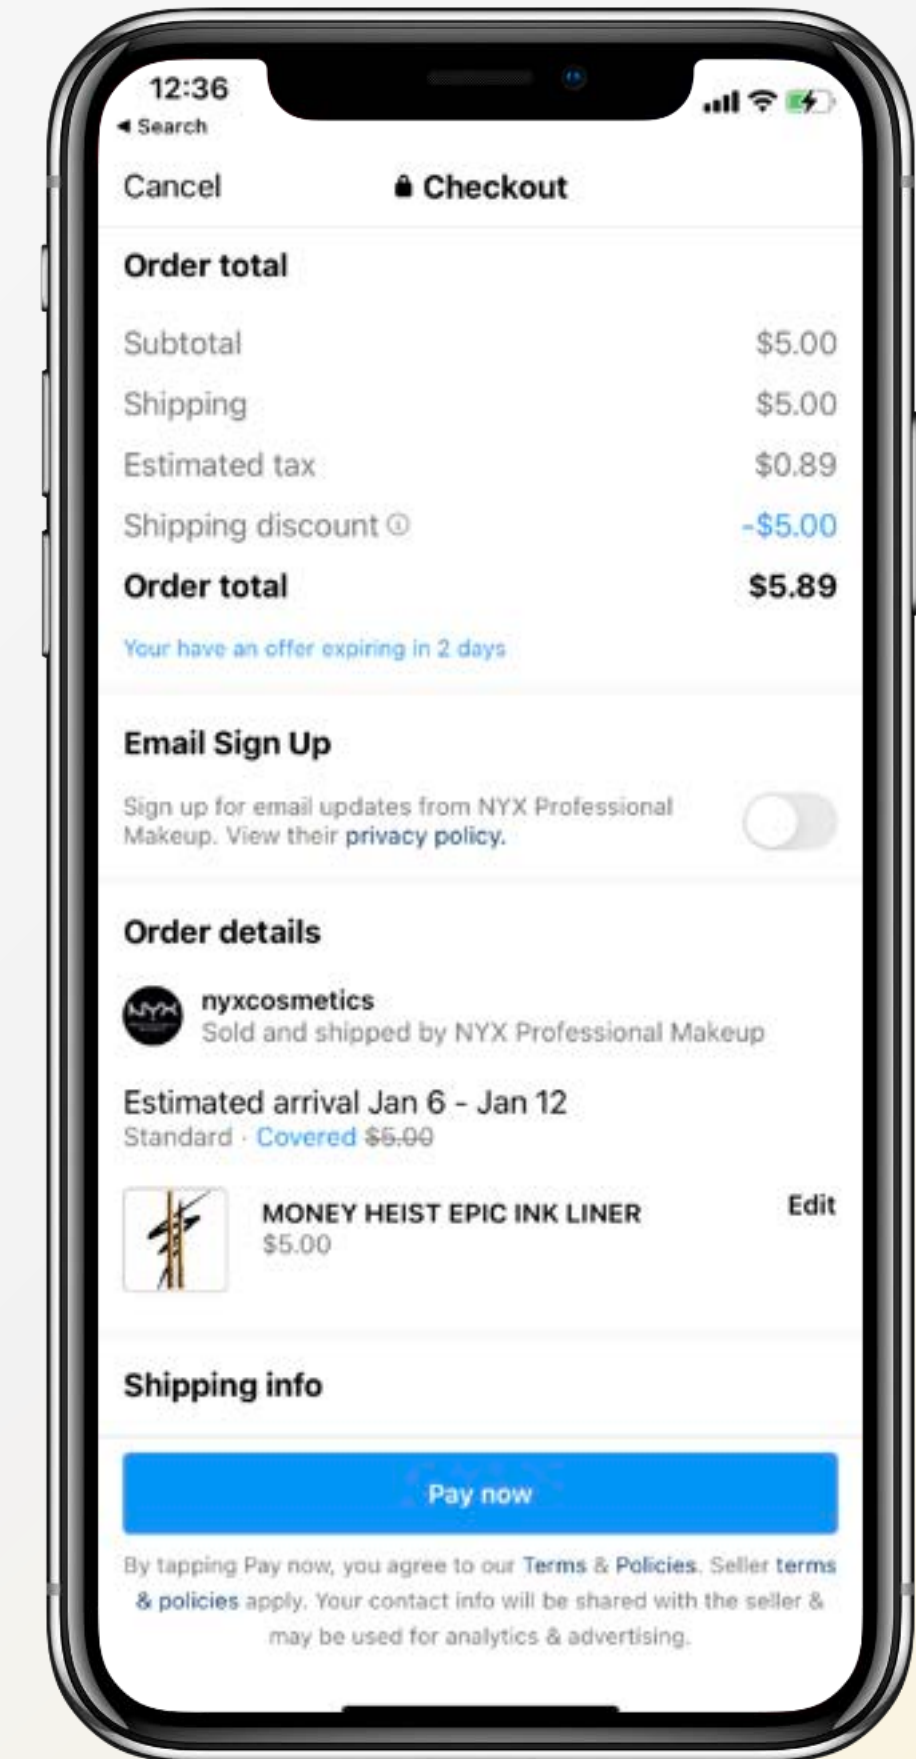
12:36
◂ Search

Cancel
Checkout

Order total

| | |
|---|---|
| Subtotal | \$5.00 |
| Shipping | \$5.00 |
| Estimated tax | \$0.89 |
| Shipping discount ⓘ | -\$5.00 |
| Order total | \$5.89 |

Your have an offer expiring in 2 days

Email Sign Up

Sign up for email updates from NYX Professional Makeup. View their privacy policy.

Order details

NYX
nyxcosmetics
Sold and shipped by NYX Professional Makeup

Estimated arrival Jan 6 - Jan 12
Standard · Covered ~~\$5.00~~

MONEY HEIST EPIC INK LINER
\$5.00
Edit

Shipping info

Pay now

By tapping Pay now, you agree to our Terms & Policies. Seller terms & policies apply. Your contact info will be shared with the seller & may be used for analytics & advertising.